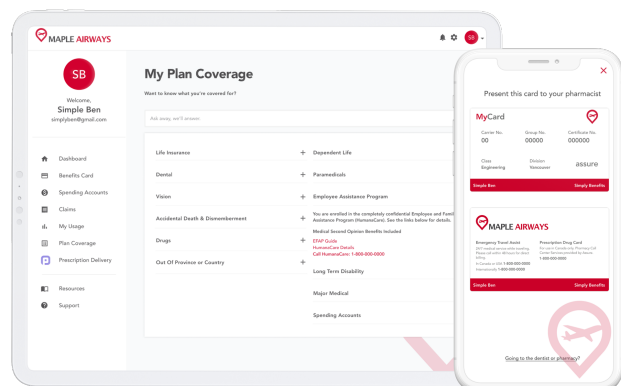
MAPLE AIRWAYS

SB

SB

Welcome,
Simple Ben
simplyben@gmail.com

Dashboard
Benefits Card
Spending Accounts
Claims
My Usage
Plan Coverage
Prescription Delivery
Resources
Support

My Plan Coverage

Want to know what you're covered for?

Ask away, we'll answer

Life Insurance +
Dental +
Vision +
Accidental Death & Dismemberment +
Drugs +
Out Of Province or Country +

Dependent Life
Paramedicals
Employee Assistance Program

You are enrolled in the completely confidential Employee and Famil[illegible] Assistance Program (HumanaCare). See the links below for details.

Medical Second Opinion Benefits Included
EFAP Guide
HumanaCare Details
Call HumanaCare: 1-800-000-0000

Long Term Disability
Major Medical
Spending Accounts

Present this card to your pharmacist

MyCard

Carrier No.
00
Group No.
00000
Certificate No.
000000

Class
Engineering
Division
Vancouver
assure

Simple Ben
Simply Benefits

MAPLE AIRWAYS

Emergency Travel Assist
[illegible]
Prescription Drug Card
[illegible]
1-800-000-0000

Simple Ben
Simply Benefits

Going to the dentist or pharmacy?